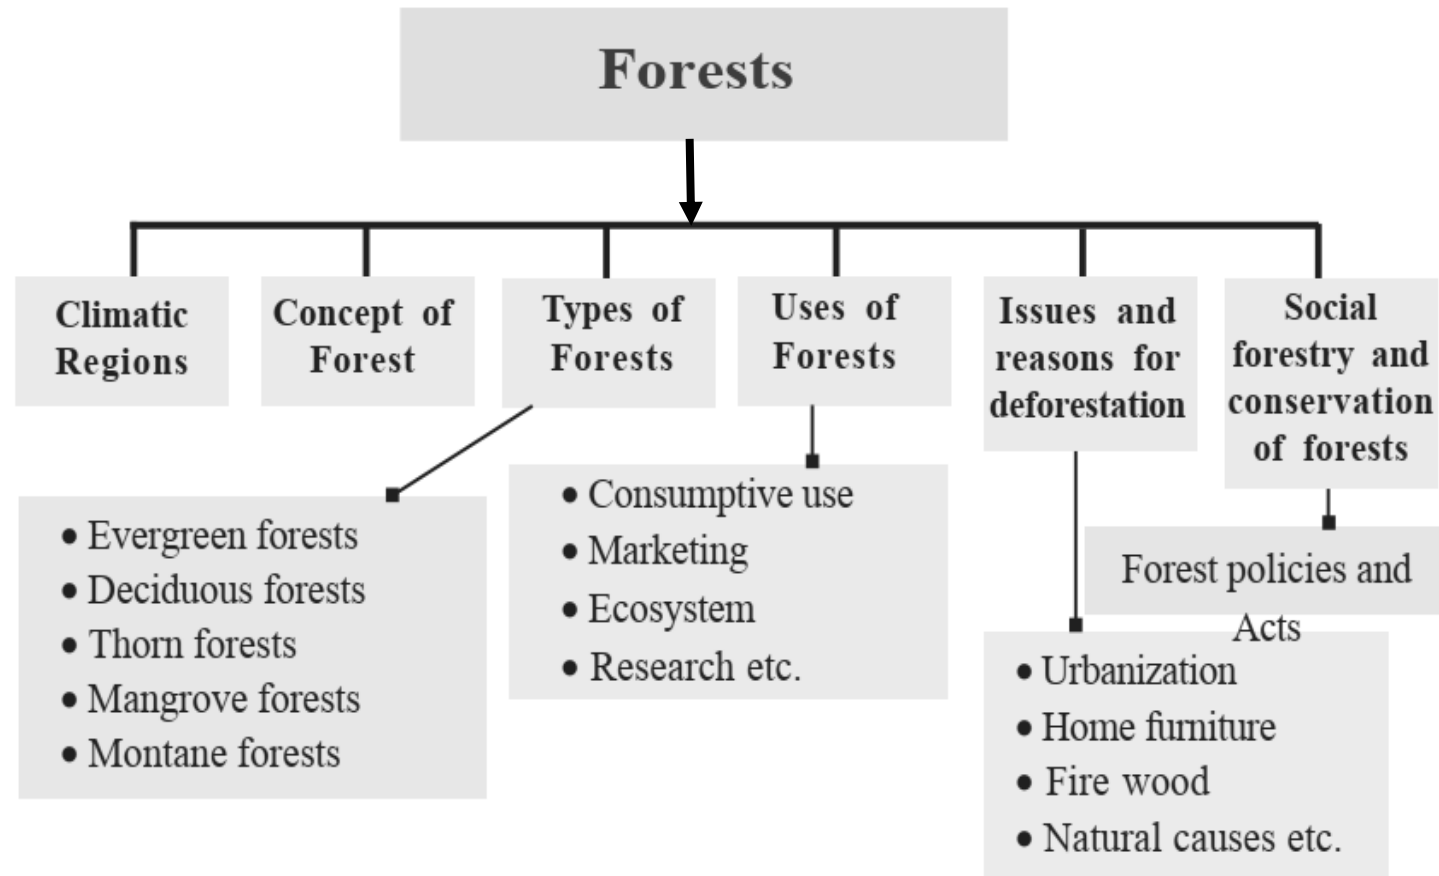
Forests

Climatic Regions

Concept of Forest

Types of Forests

Uses of Forests

Issues and reasons for deforestation

Social forestry and conservation of forests

• Evergreen forests
• Deciduous forests
• Thorn forests
• Mangrove forests
• Montane forests

• Consumptive use
• Marketing
• Ecosystem
• Research etc.

Forest policies and Acts

• Urbanization
• Home furniture
• Fire wood
• Natural causes etc.